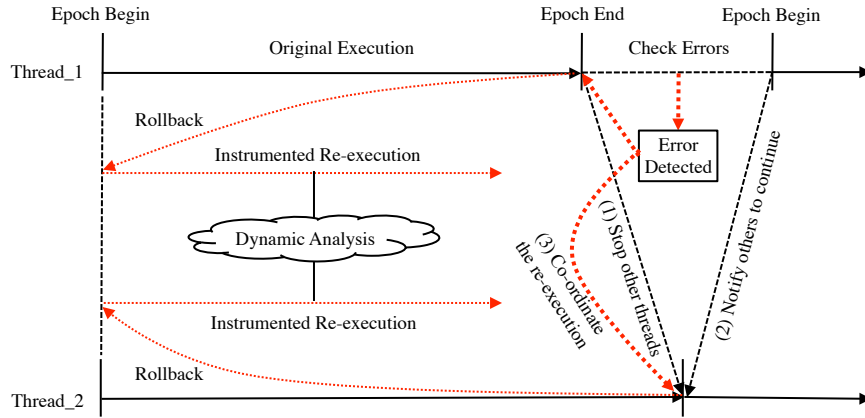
Epoch Begin

Epoch End

Epoch Begin

Original Execution

Check Errors

Thread_1

Rollback

Error Detected

Instrumented Re-execution

Dynamic Analysis

(1) Stop other threads

(2) Notify others to continue

(3) Co-ordinate the re-execution

Instrumented Re-execution

Rollback

Thread_2